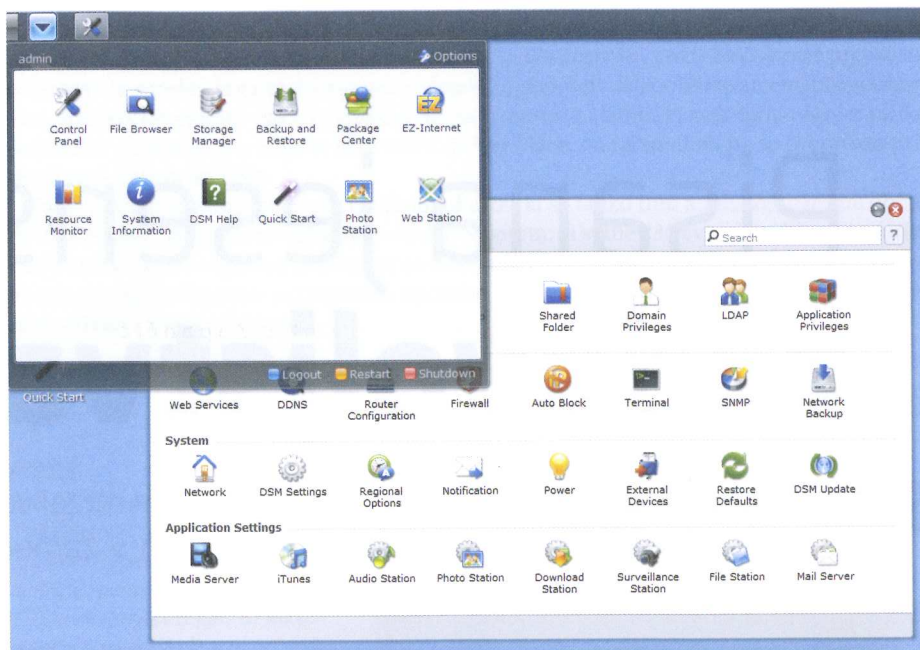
admin
Options

Control Panel
File Browser
Storage Manager
Backup and Restore
Package Center
EZ-Internet

Resource Monitor
System Information
DSM Help
Quick Start
Photo Station
Web Station

Logout
Restart
Shutdown

Quick Start

Search
?

Shared Folder
Domain Privileges
LDAP
Application Privileges

Web Services
DDNS
Router Configuration
Firewall
Auto Block
Terminal
SNMP
Network Backup

System
Network
DSM Settings
Regional Options
Notification
Power
External Devices
Restore Defaults
DSM Update

Application Settings
Media Server
iTunes
Audio Station
Photo Station
Download Station
Surveillance Station
File Station
Mail Server